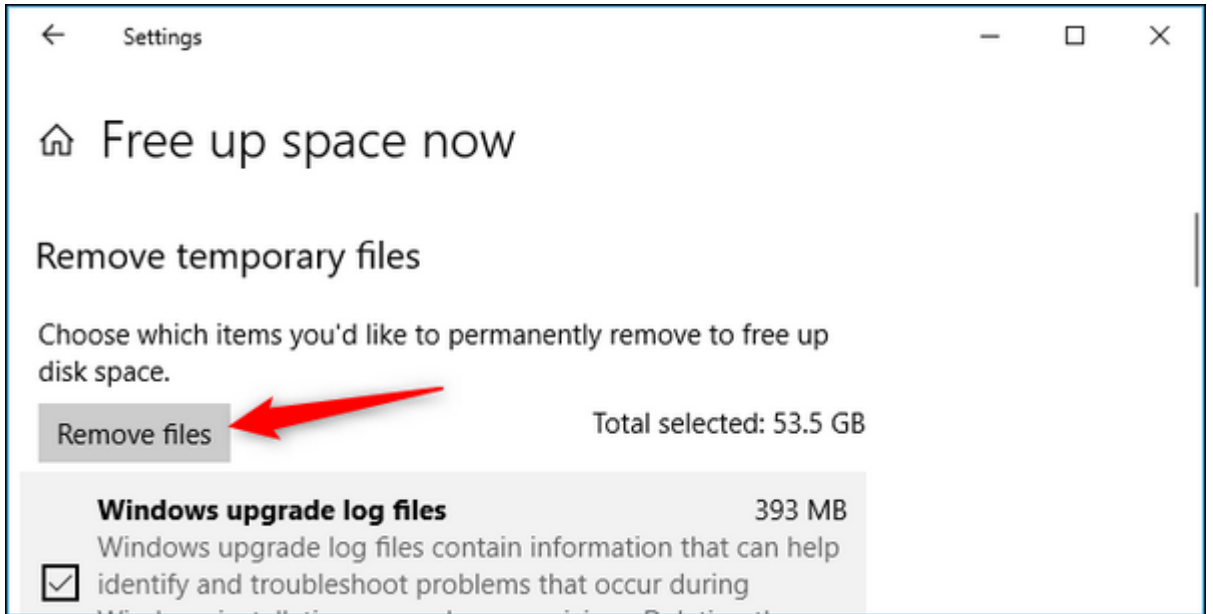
Settings

Free up space now

Remove temporary files

Choose which items you'd like to permanently remove to free up disk space.

Remove files

Total selected: 53.5 GB

Windows upgrade log files

393 MB

Windows upgrade log files contain information that can help identify and troubleshoot problems that occur during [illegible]